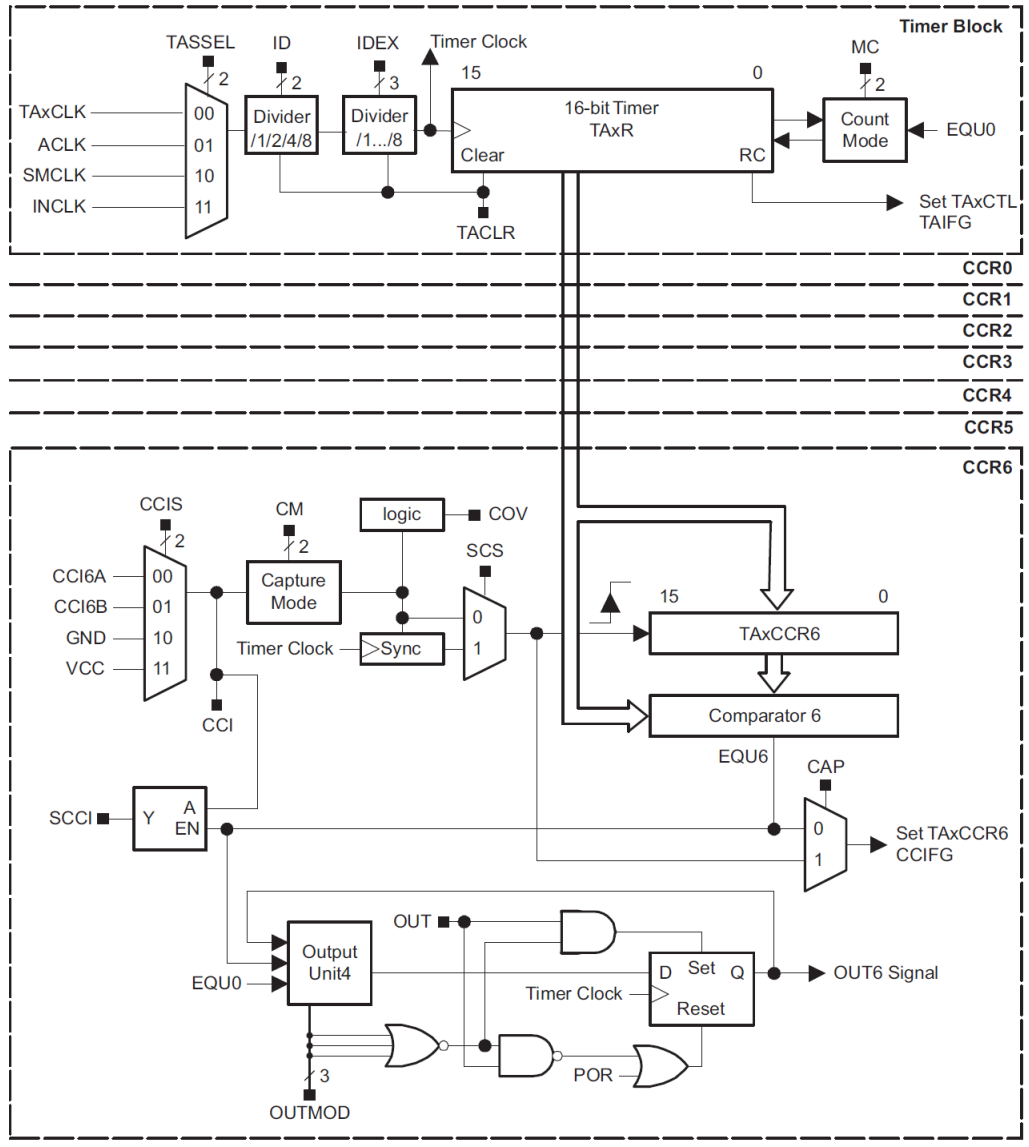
Timer Block

TASSEL
2
ID
2
IDEX
3
Timer Clock
15
0
MC
2

TAxCLK
ACLK
SMCLK
INCLK
00
01
10
11
Divider /1/2/4/8
Divider /1…/8
16-bit Timer TAxR
Clear
RC
Count Mode
EQU0
Set TAxCTL TAIFG
TACLR

CCR0
CCR1
CCR2
CCR3
CCR4
CCR5
CCR6

CCIS
2
CM
2
logic
COV
SCS
CCI6A
CCI6B
GND
VCC
00
01
10
11
Capture Mode
0
1
Timer Clock
Sync
15
0
TAxCCR6
Comparator 6
CCI
EQU6
CAP
SCCI
Y
A
EN
0
1
Set TAxCCR6 CCIFG

OUT
Output Unit4
EQU0
D
Set
Q
OUT6 Signal
Timer Clock
Reset
POR
3
OUTMOD